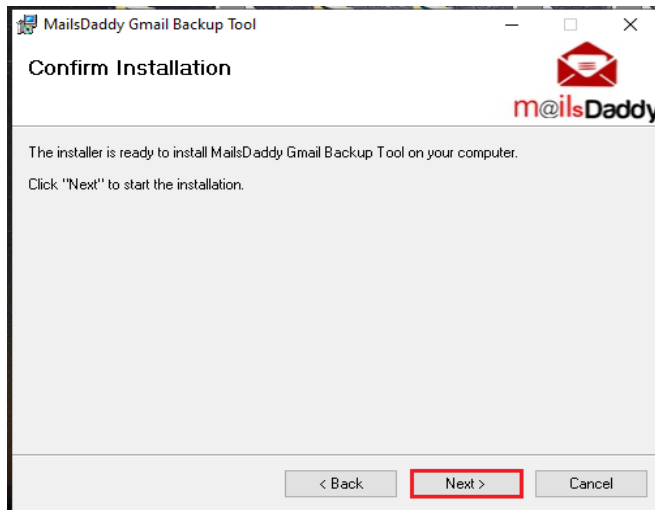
MailsDaddy Gmail Backup Tool

Confirm Installation

m@ilsDaddy

The installer is ready to install MailsDaddy Gmail Backup Tool on your computer.

Click "Next" to start the installation.

< Back

Next >

Cancel